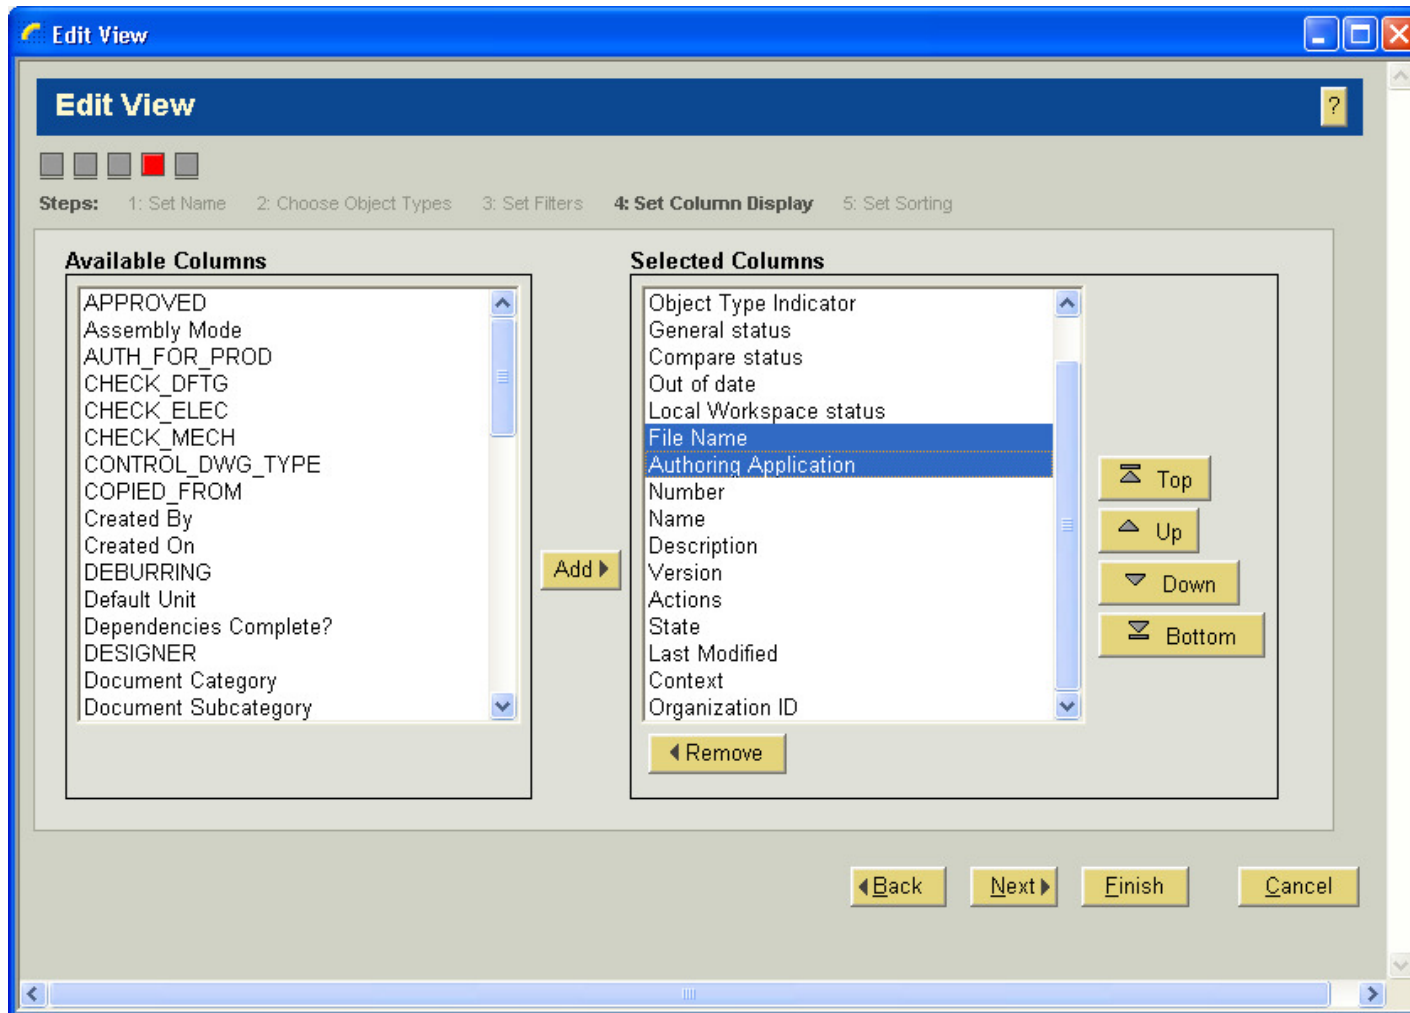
Edit View

Edit View

?

Steps: 1: Set Name 2: Choose Object Types 3: Set Filters 4: Set Column Display 5: Set Sorting

Available Columns

APPROVED
Assembly Mode
AUTH_FOR_PROD
CHECK_DFTG
CHECK_ELEC
CHECK_MECH
CONTROL_DWG_TYPE
COPIED_FROM
Created By
Created On
DEBURRING
Default Unit
Dependencies Complete?
DESIGNER
Document Category
Document Subcategory

Add

Selected Columns

Object Type Indicator
General status
Compare status
Out of date
Local Workspace status
File Name
Authoring Application
Number
Name
Description
Version
Actions
State
Last Modified
Context
Organization ID

Remove

Top
Up
Down
Bottom

Back
Next
Finish
Cancel